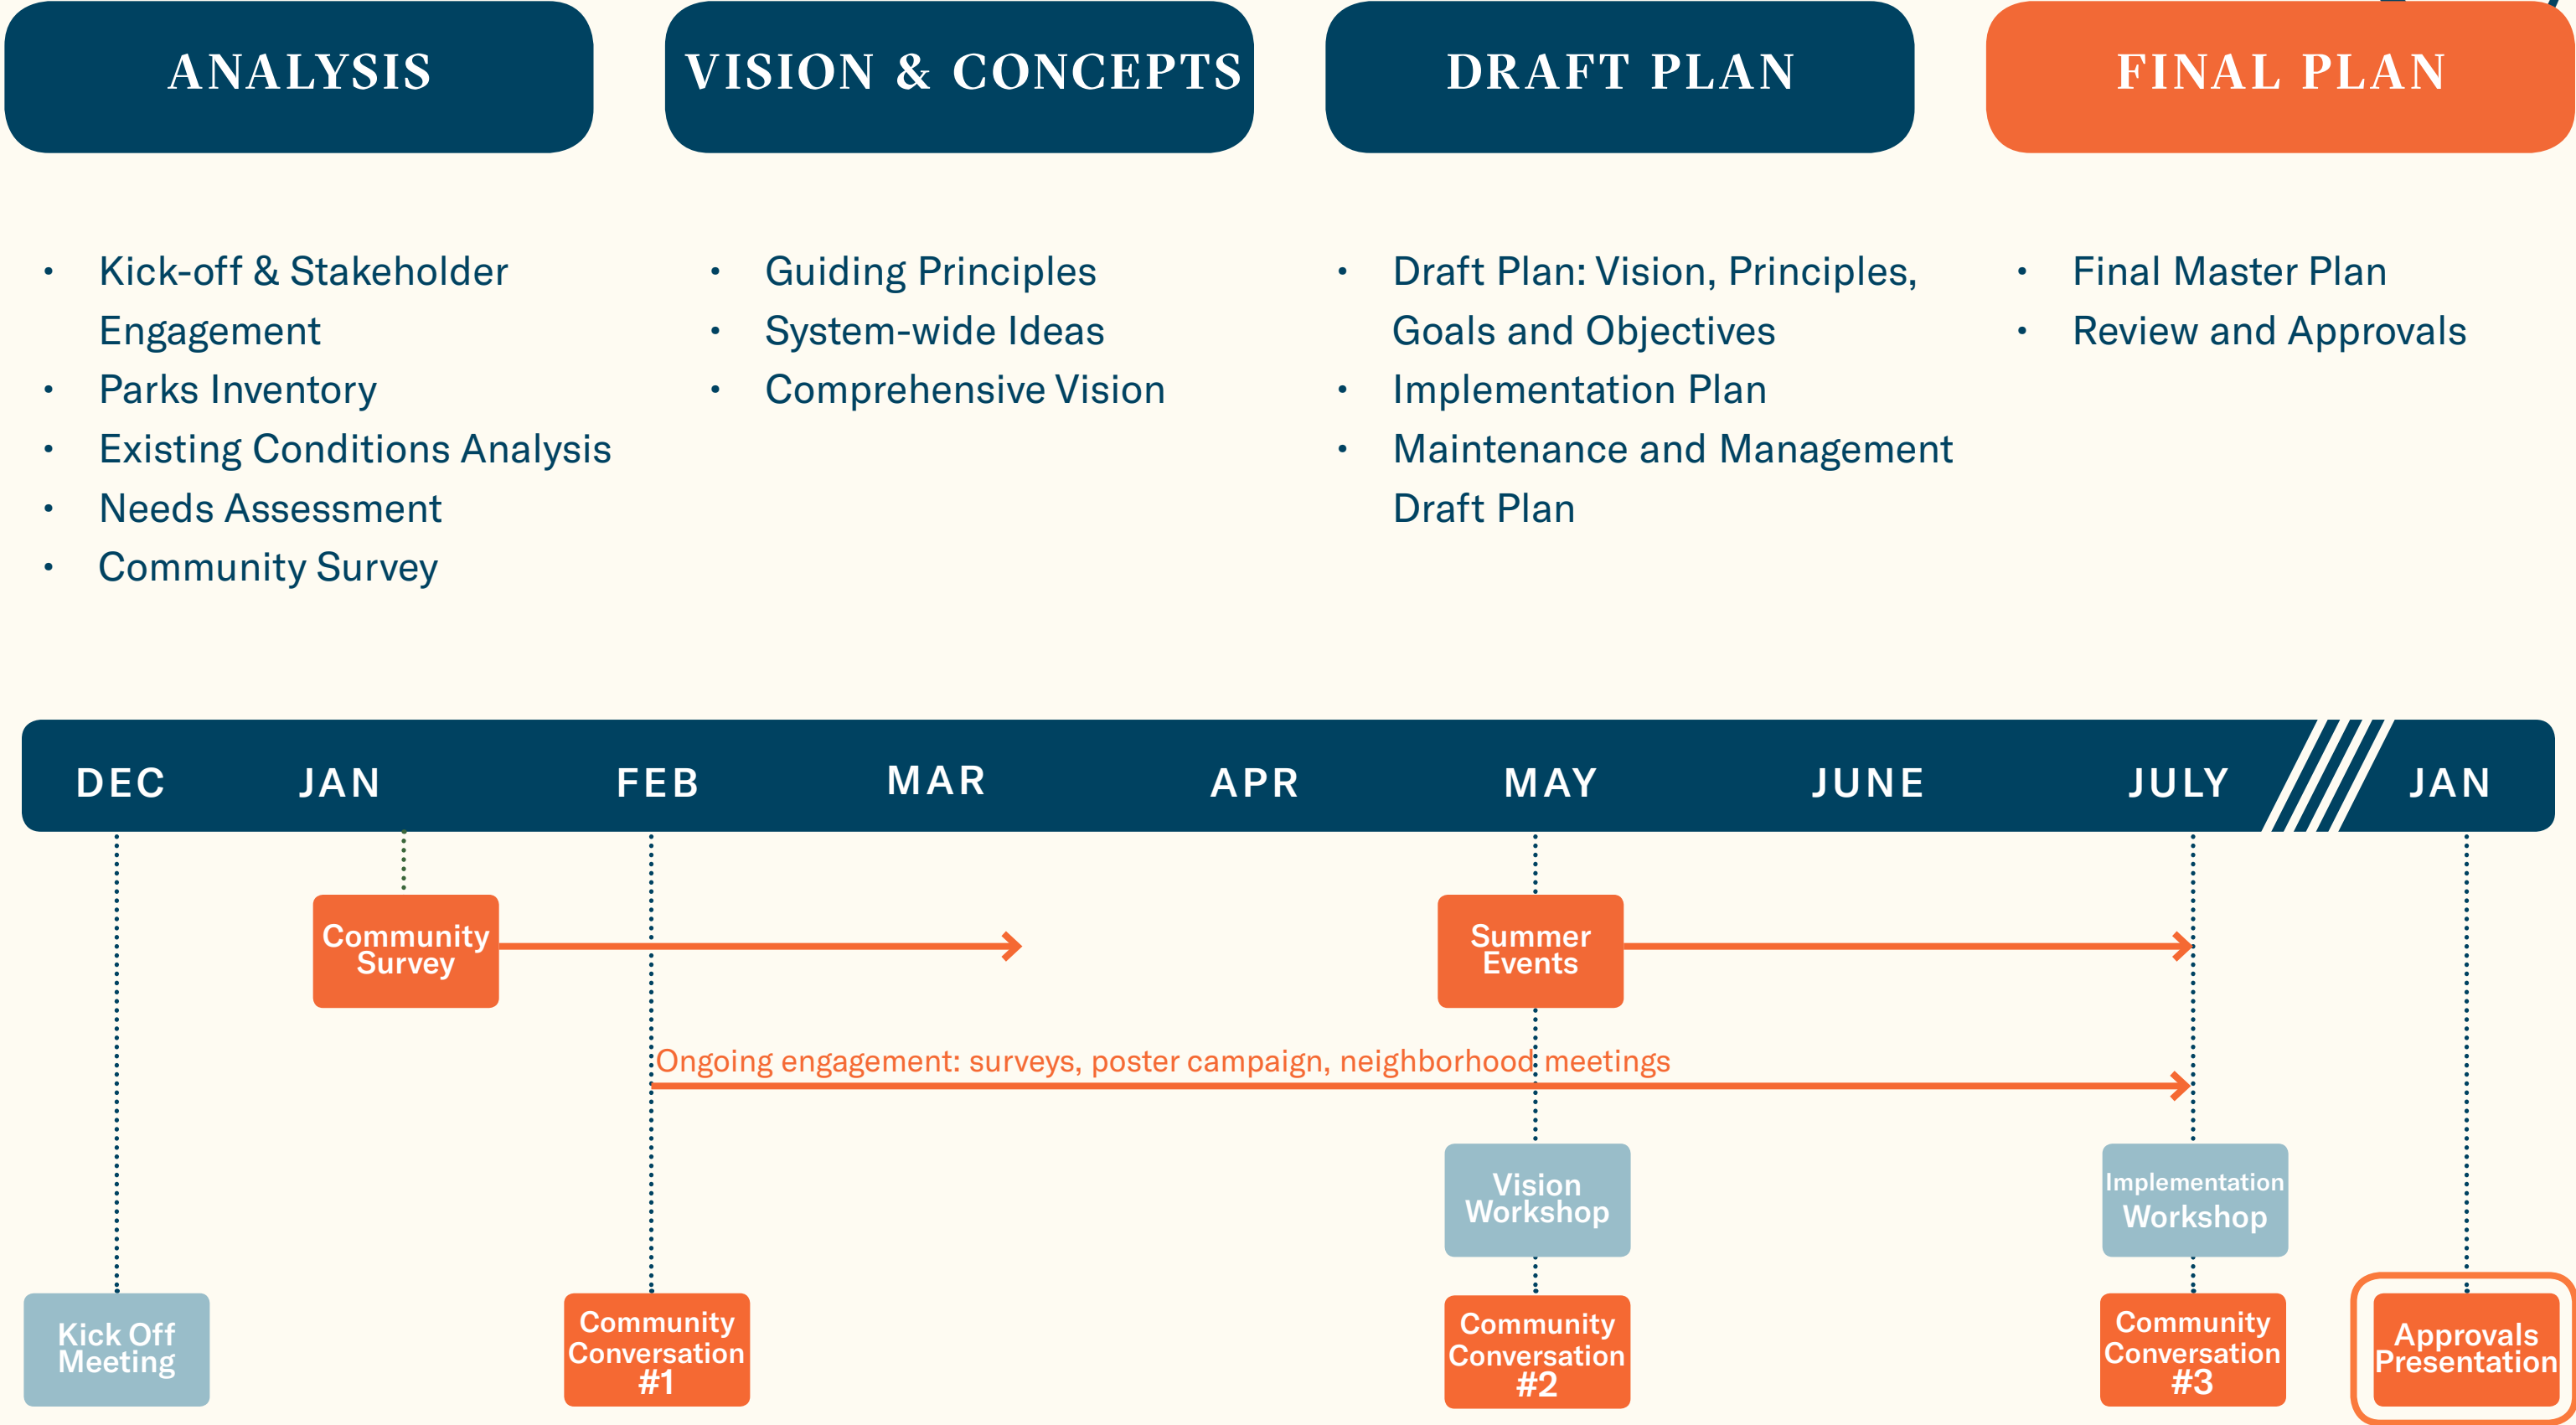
ANALYSIS

VISION & CONCEPTS

DRAFT PLAN

FINAL PLAN

- Kick-off & Stakeholder Engagement
- Parks Inventory
- Existing Conditions Analysis
- Needs Assessment
- Community Survey

- Guiding Principles
- System-wide Ideas
- Comprehensive Vision

- Draft Plan: Vision, Principles, Goals and Objectives
- Implementation Plan
- Maintenance and Management Draft Plan

- Final Master Plan
- Review and Approvals

DEC JAN FEB MAR APR MAY JUNE JULY JAN

Community Survey

Summer Events

Ongoing engagement: surveys, poster campaign, neighborhood meetings

Vision Workshop

Implementation Workshop

Kick Off Meeting

Community Conversation #1

Community Conversation #2

Community Conversation #3

Approvals Presentation